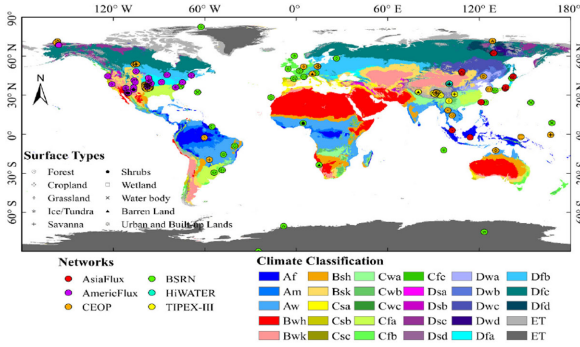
120° W 60° W 0° 60° E 120° E 180°

90° N 60° N 30° N 0° 30° S 60° S

90° N 60° N 30° N 0° 30° S 60° S

N

Surface Types
Forest
Cropland
Grassland
Ice/Tundra
Savanna
Shrubs
Wetland
Water body
Barren Land
Urban and Built-up Lands

Networks
AsiaFlux
AmericFlux
CEOP
BSRN
HiWATER
TIPEX-III

Climate Classification

| Af | Bsh | Cwa | Cfc | Dwa | Dfb |
|---|---|---|---|---|---|
| Am | Bsk | Cwb | Dsa | Dwb | Dfc |
| Aw | Csa | Cwc | Dsb | Dwc | Dfd |
| Bwh | Csb | Cfa | Dsc | Dwd | ET |
| Bwk | Csc | Cfb | Dsd | Dfa | ET |